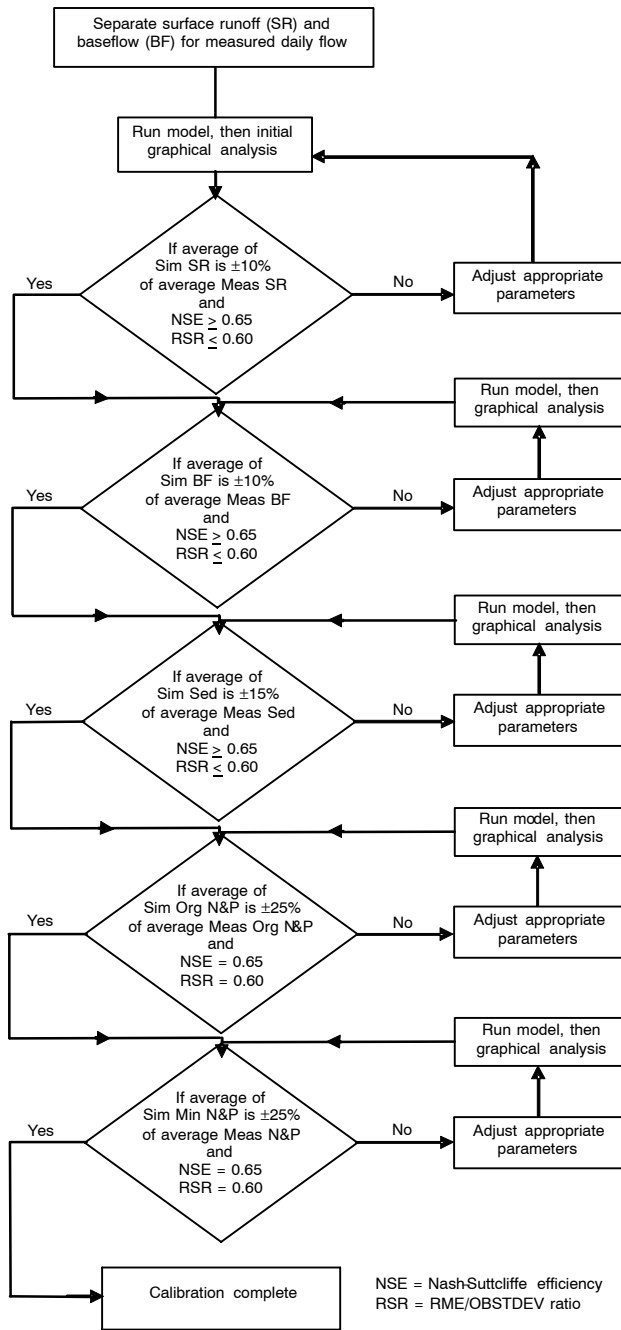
Separate surface runoff (SR) and baseflow (BF) for measured daily flow

Run model, then initial graphical analysis

If average of Sim SR is $\pm10\%$ of average Meas SR and NSE $\geq$ 0.65 RSR $\leq$ 0.60

Yes

No

Adjust appropriate parameters

Run model, then graphical analysis

If average of Sim BF is $\pm10\%$ of average Meas BF and NSE $\geq$ 0.65 RSR $\leq$ 0.60

Yes

No

Adjust appropriate parameters

Run model, then graphical analysis

If average of Sim Sed is $\pm15\%$ of average Meas Sed and NSE $\geq$ 0.65 RSR $\leq$ 0.60

Yes

No

Adjust appropriate parameters

Run model, then graphical analysis

If average of Sim Org N&P is $\pm25\%$ of average Meas Org N&P and NSE = 0.65 RSR = 0.60

Yes

No

Adjust appropriate parameters

Run model, then graphical analysis

If average of Sim Min N&P is $\pm25\%$ of average Meas N&P and NSE = 0.65 RSR = 0.60

Yes

No

Adjust appropriate parameters

Calibration complete

NSE = Nash-Suttcliffe efficiency
RSR = RME/OBSTDEV ratio